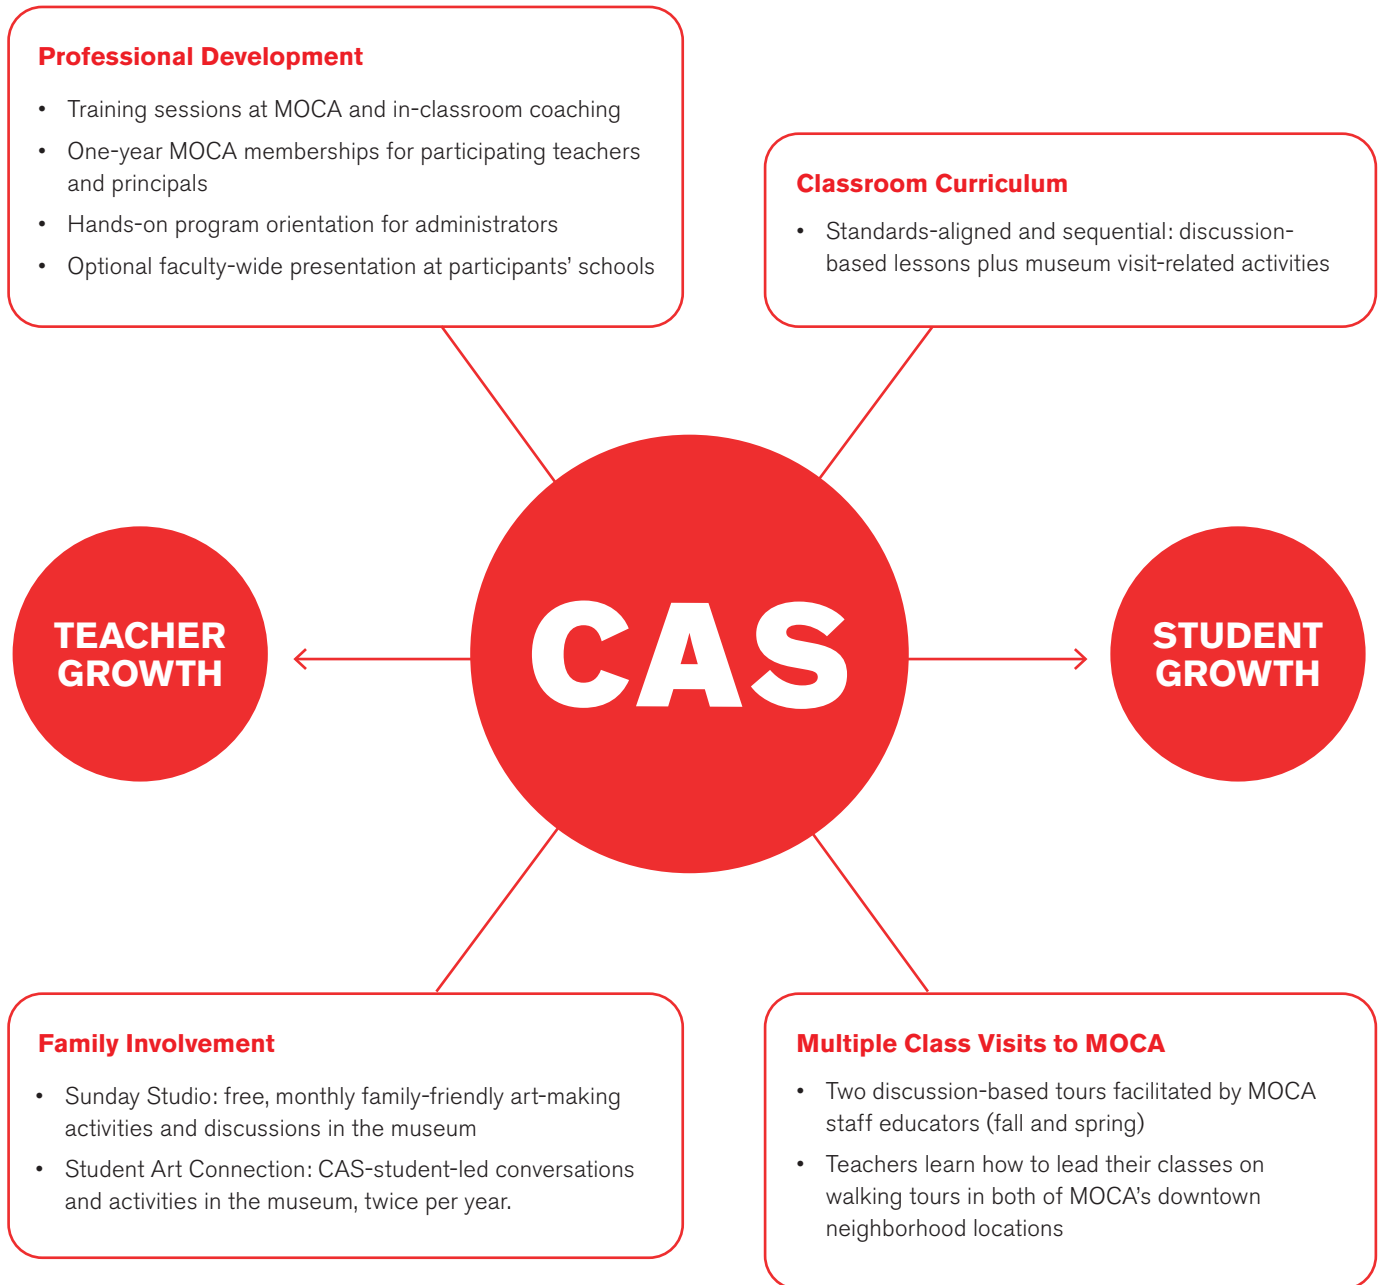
Professional Development

• Training sessions at MOCA and in-classroom coaching
• One-year MOCA memberships for participating teachers and principals
• Hands-on program orientation for administrators
• Optional faculty-wide presentation at participants' schools

Classroom Curriculum

• Standards-aligned and sequential: discussion-based lessons plus museum visit-related activities

TEACHER GROWTH

CAS

STUDENT GROWTH

Family Involvement

• Sunday Studio: free, monthly family-friendly art-making activities and discussions in the museum
• Student Art Connection: CAS-student-led conversations and activities in the museum, twice per year.

Multiple Class Visits to MOCA

• Two discussion-based tours facilitated by MOCA staff educators (fall and spring)
• Teachers learn how to lead their classes on walking tours in both of MOCA's downtown neighborhood locations